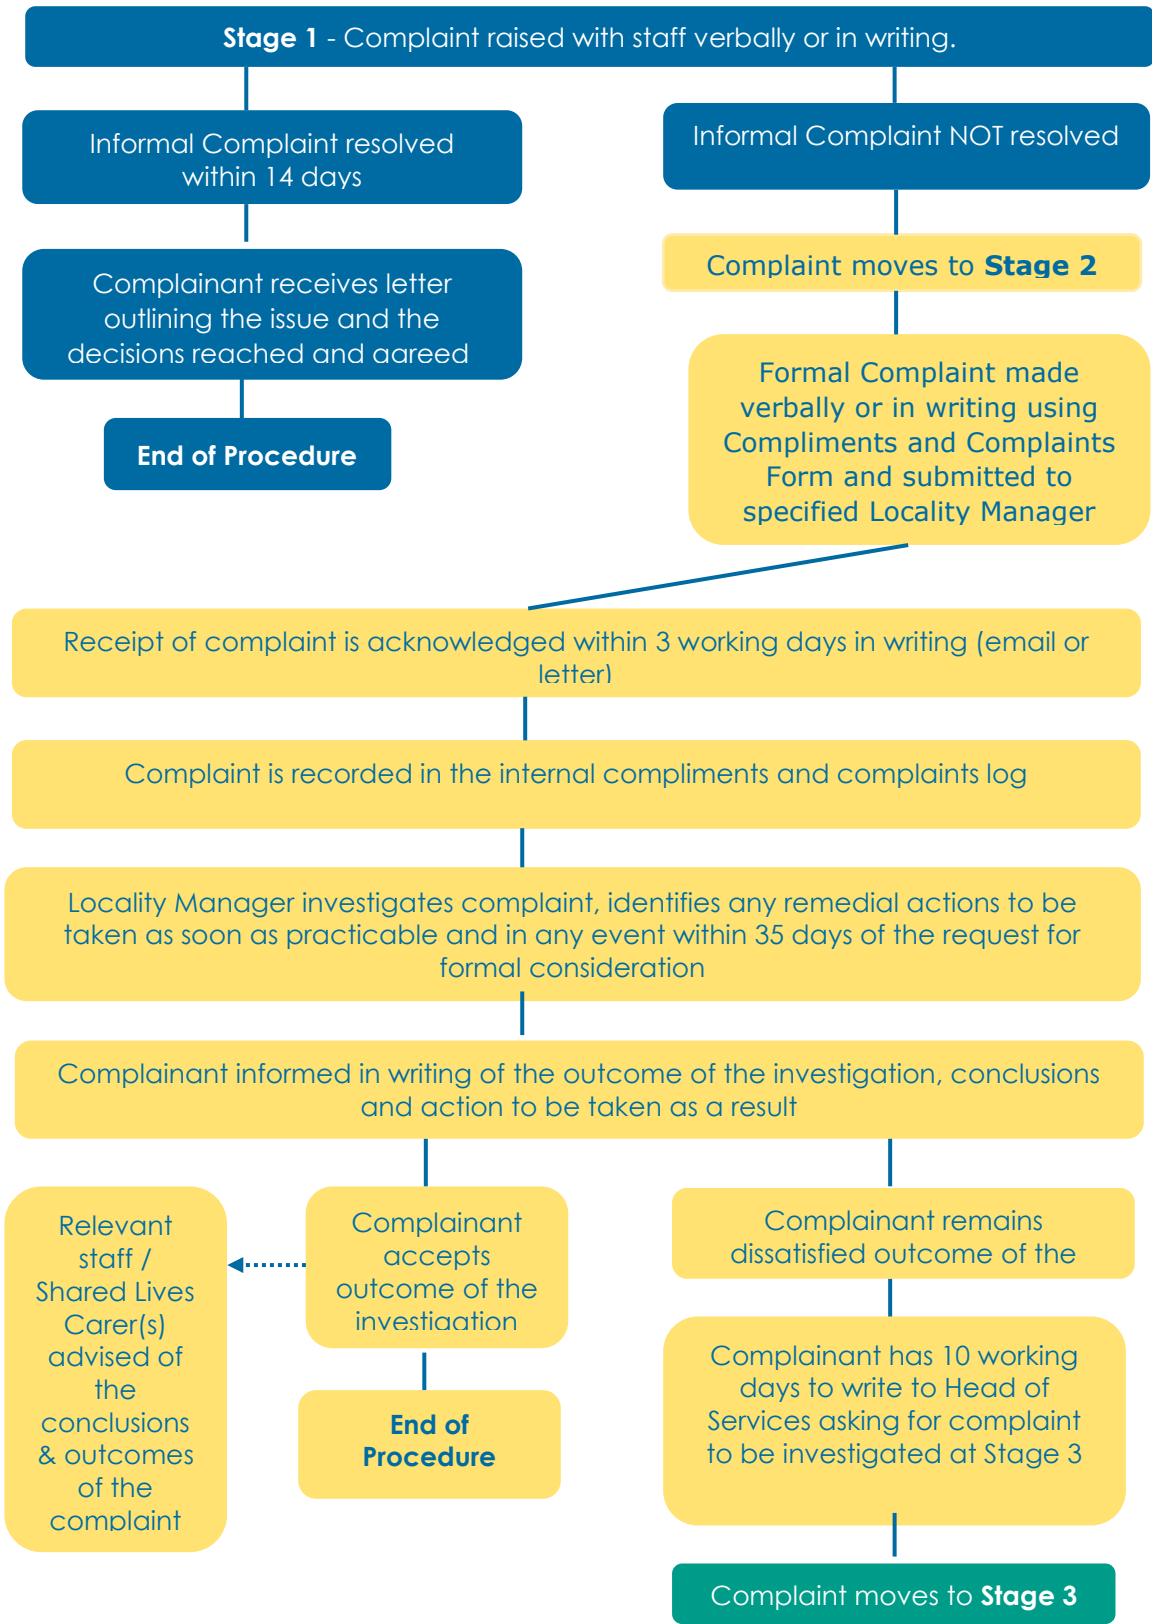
**Stage 1** - Complaint raised with staff verbally or in writing.

Informal Complaint resolved within 14 days

Complainant receives letter outlining the issue and the decisions reached and agreed

**End of Procedure**

Informal Complaint NOT resolved

Complaint moves to **Stage 2**

Formal Complaint made verbally or in writing using Compliments and Complaints Form and submitted to specified Locality Manager

Receipt of complaint is acknowledged within 3 working days in writing (email or letter)

Complaint is recorded in the internal compliments and complaints log

Locality Manager investigates complaint, identifies any remedial actions to be taken as soon as practicable and in any event within 35 days of the request for formal consideration

Complainant informed in writing of the outcome of the investigation, conclusions and action to be taken as a result

Relevant staff / Shared Lives Carer(s) advised of the conclusions & outcomes of the complaint

Complainant accepts outcome of the investigation

**End of Procedure**

Complainant remains dissatisfied outcome of the

Complainant has 10 working days to write to Head of Services asking for complaint to be investigated at Stage 3

Complaint moves to **Stage 3**